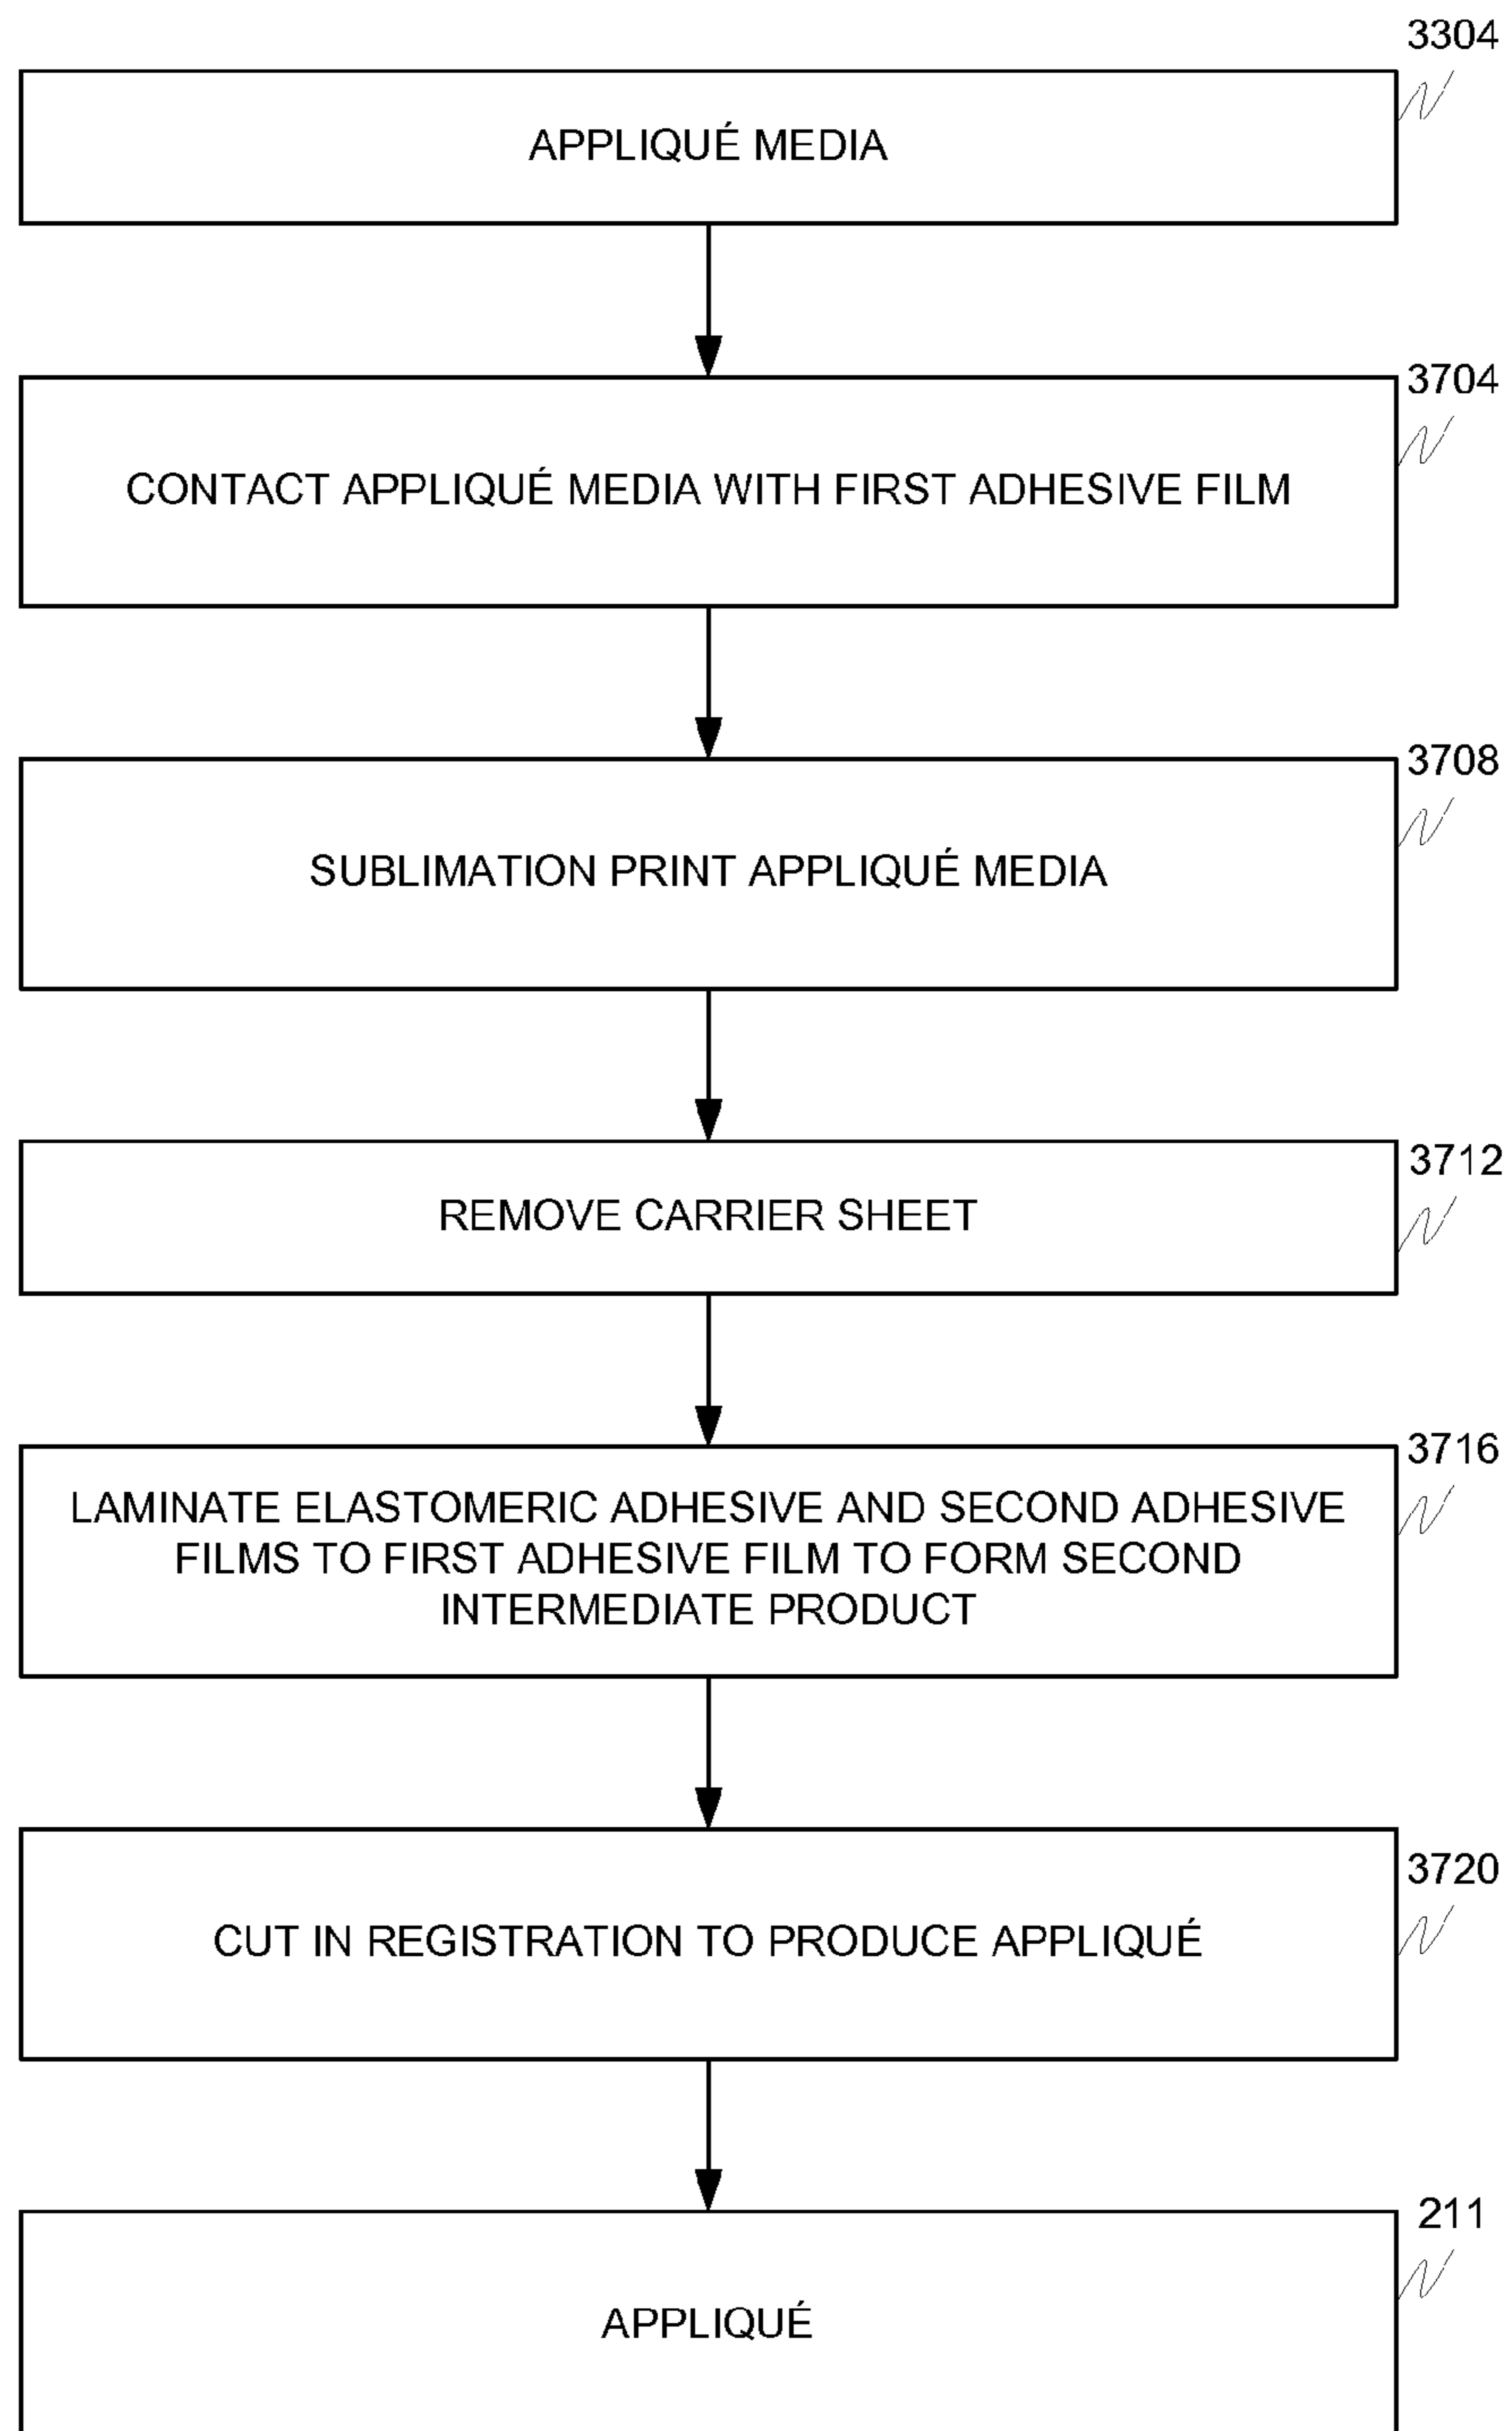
3304

APPLIQUÉ MEDIA

3704

CONTACT APPLIQUÉ MEDIA WITH FIRST ADHESIVE FILM

3708

SUBLIMATION PRINT APPLIQUÉ MEDIA

3712

REMOVE CARRIER SHEET

3716

LAMINATE ELASTOMERIC ADHESIVE AND SECOND ADHESIVE FILMS TO FIRST ADHESIVE FILM TO FORM SECOND INTERMEDIATE PRODUCT

3720

CUT IN REGISTRATION TO PRODUCE APPLIQUÉ

211

APPLIQUÉ